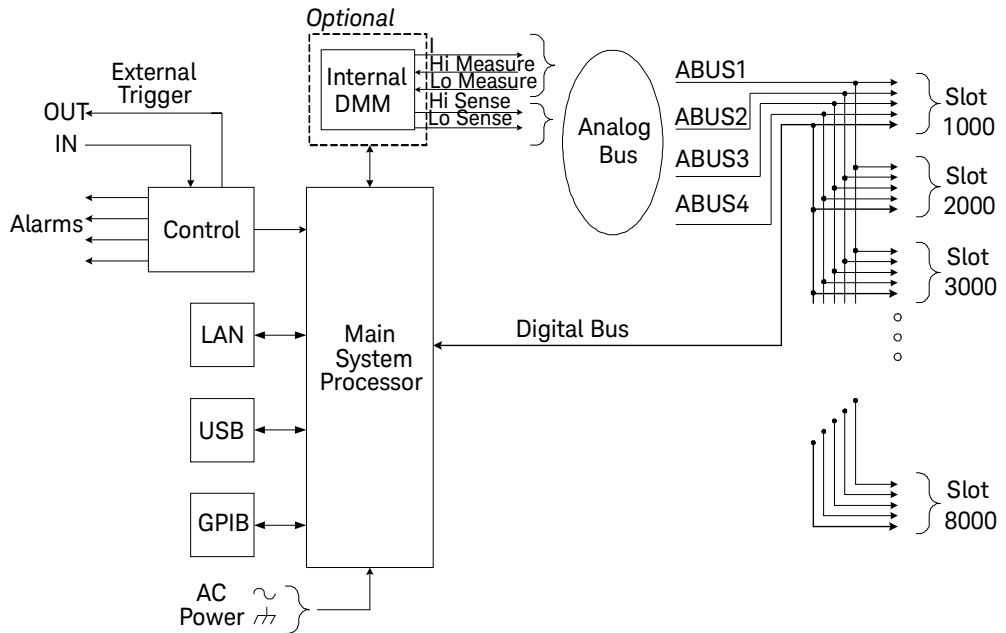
Optional

External Trigger

OUT

IN

Alarms

Control

Internal DMM

Hi Measure

Lo Measure

Hi Sense

Lo Sense

Analog Bus

ABUS1

ABUS2

ABUS3

ABUS4

Slot 1000

Slot 2000

Slot 3000

Slot 8000

LAN

USB

GPIB

Main System Processor

Digital Bus

AC Power